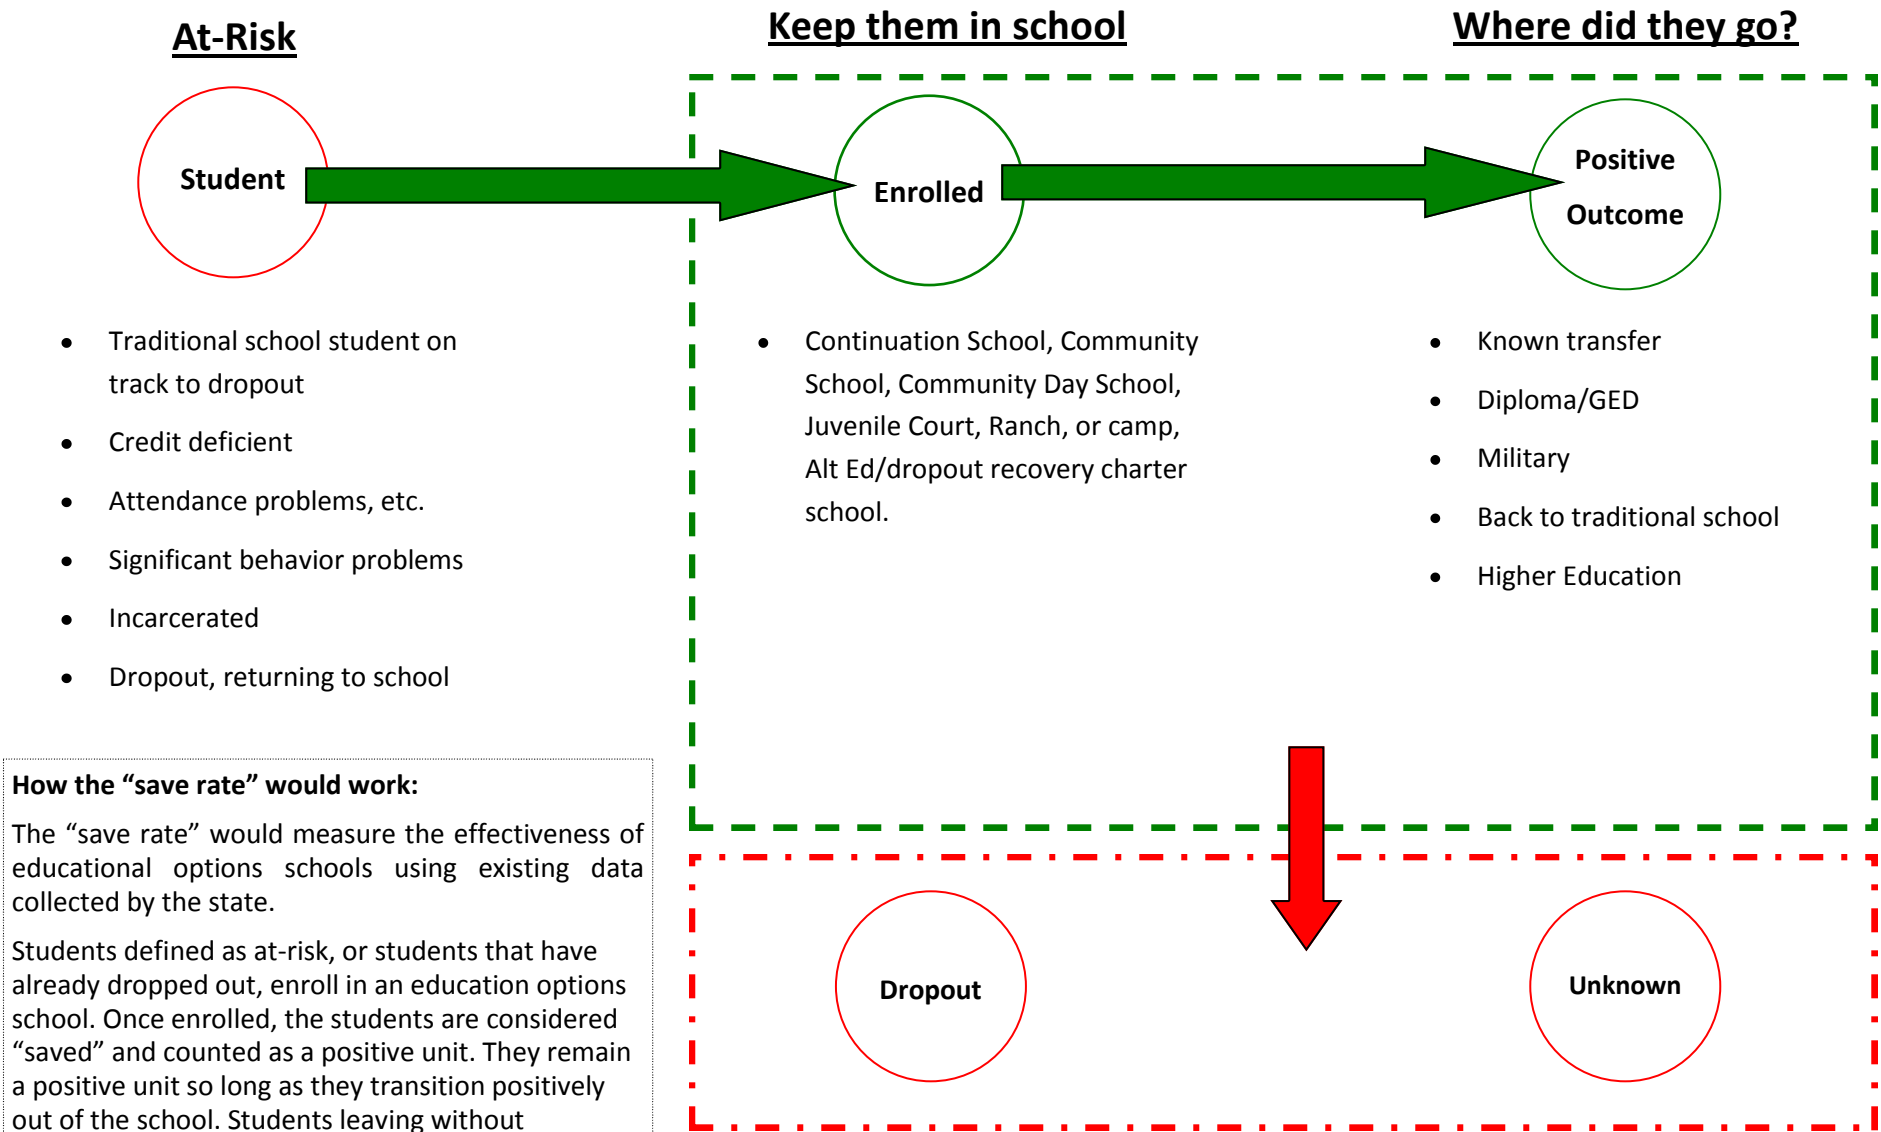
At-Risk

Keep them in school

Where did they go?

Student

Enrolled

Positive Outcome

- Traditional school student on track to dropout
- Credit deficient
- Attendance problems, etc.
- Significant behavior problems
- Incarcerated
- Dropout, returning to school

- Continuation School, Community School, Community Day School, Juvenile Court, Ranch, or camp, Alt Ed/dropout recovery charter school.

- Known transfer
- Diploma/GED
- Military
- Back to traditional school
- Higher Education

How the "save rate" would work:

The "save rate" would measure the effectiveness of educational options schools using existing data collected by the state.

Students defined as at-risk, or students that have already dropped out, enroll in an education options school. Once enrolled, the students are considered "saved" and counted as a positive unit. They remain a positive unit so long as they transition positively out of the school. Students leaving without

Dropout

Unknown